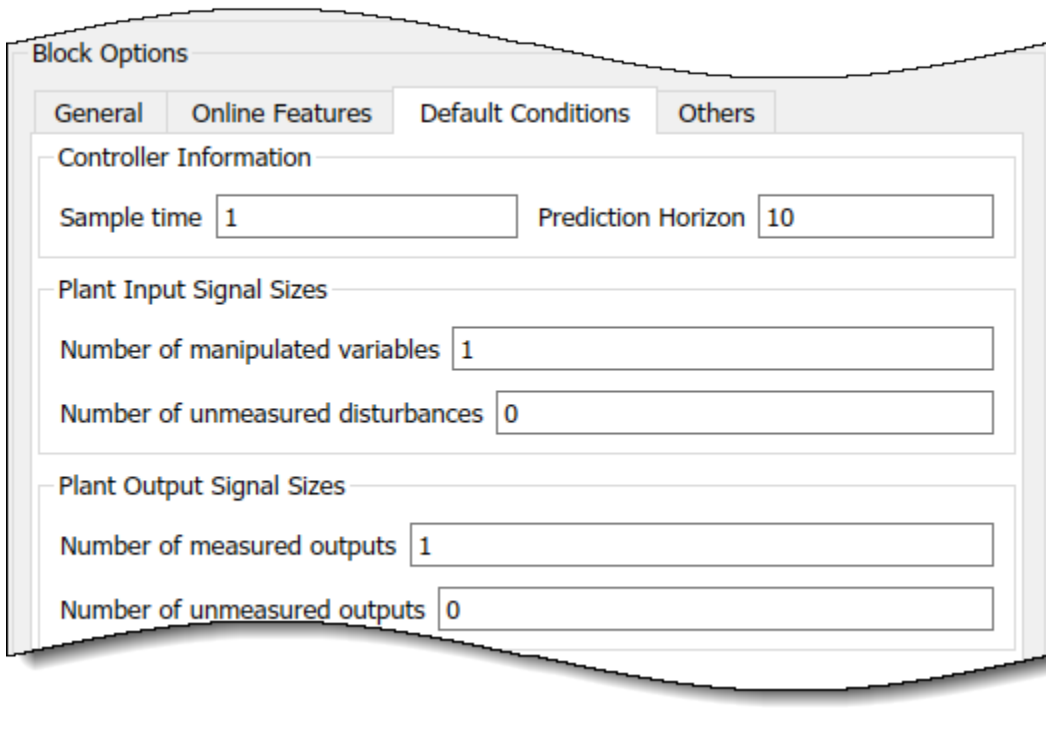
Block Options

General | Online Features | Default Conditions | Others

Controller Information

Sample time 1

Prediction Horizon 10

Plant Input Signal Sizes

Number of manipulated variables 1

Number of unmeasured disturbances 0

Plant Output Signal Sizes

Number of measured outputs 1

Number of unmeasured outputs 0